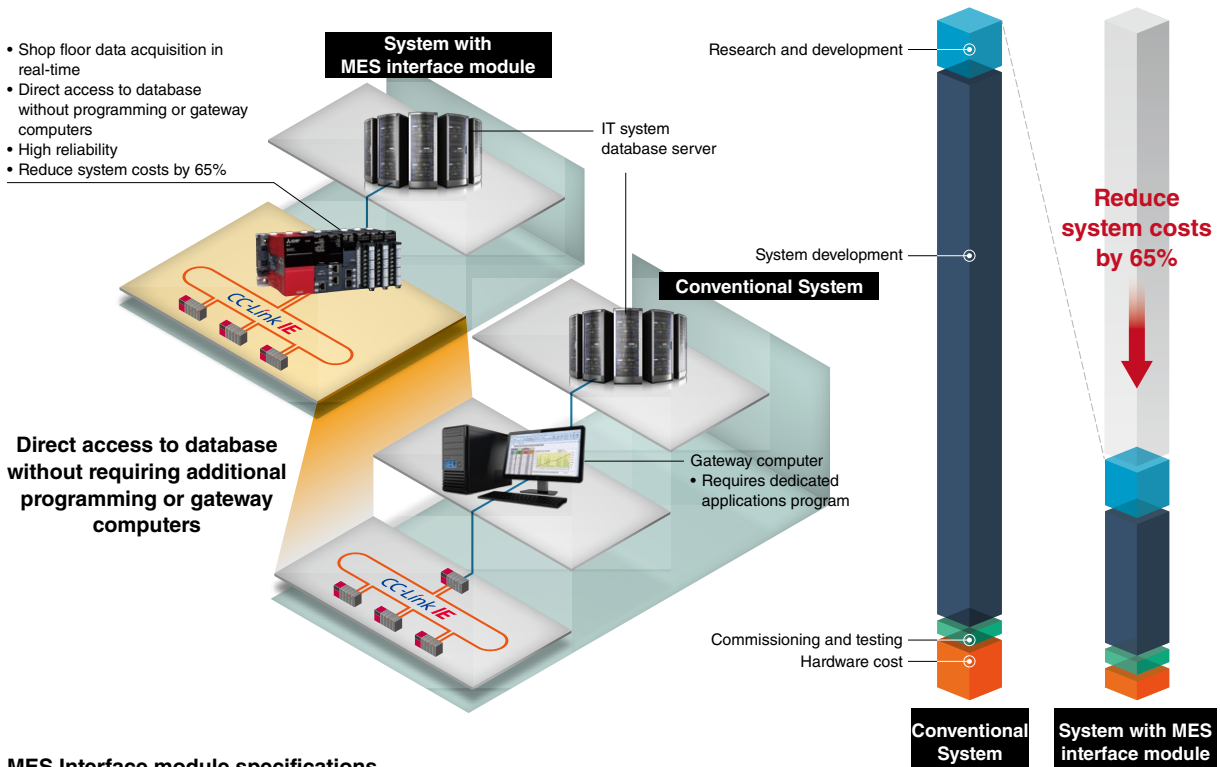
• Shop floor data acquisition in real-time
• Direct access to database without programming or gateway computers
• High reliability
• Reduce system costs by 65%

System with MES interface module

IT system database server

CC-Link IE

Conventional System

Direct access to database without requiring additional programming or gateway computers

Gateway computer
• Requires dedicated applications program

CC-Link IE

Research and development

System development

Commissioning and testing

Hardware cost

Reduce system costs by 65%

Conventional System

System with MES interface module

MES Interface module specifications